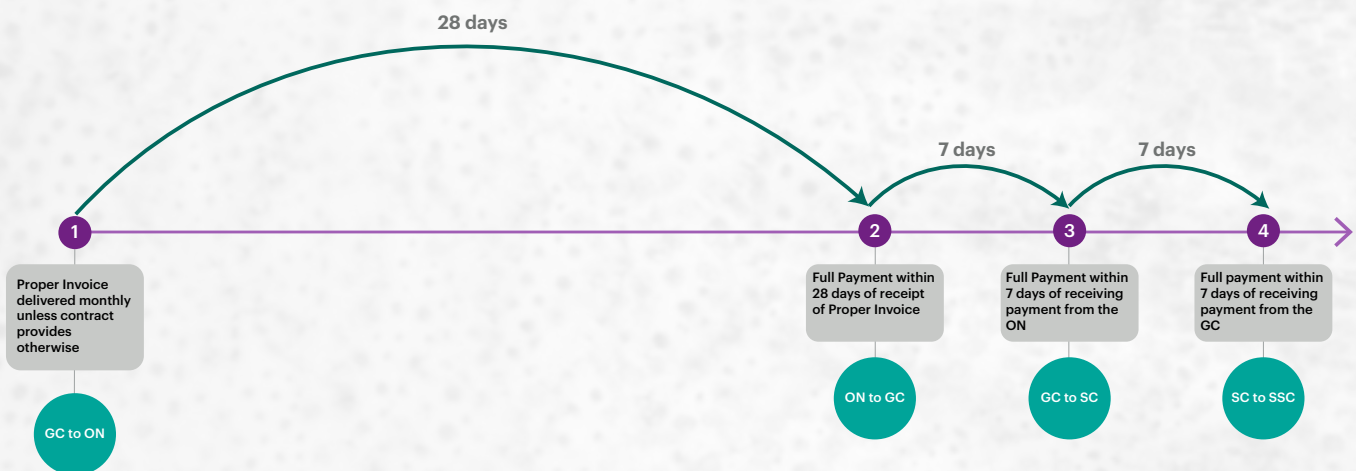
28 days

7 days

7 days

1

2

3

4

Proper Invoice delivered monthly unless contract provides otherwise

GC to ON

Full Payment within 28 days of receipt of Proper Invoice

ON to GC

Full Payment within 7 days of receiving payment from the ON

GC to SC

Full payment within 7 days of receiving payment from the GC

SC to SSC